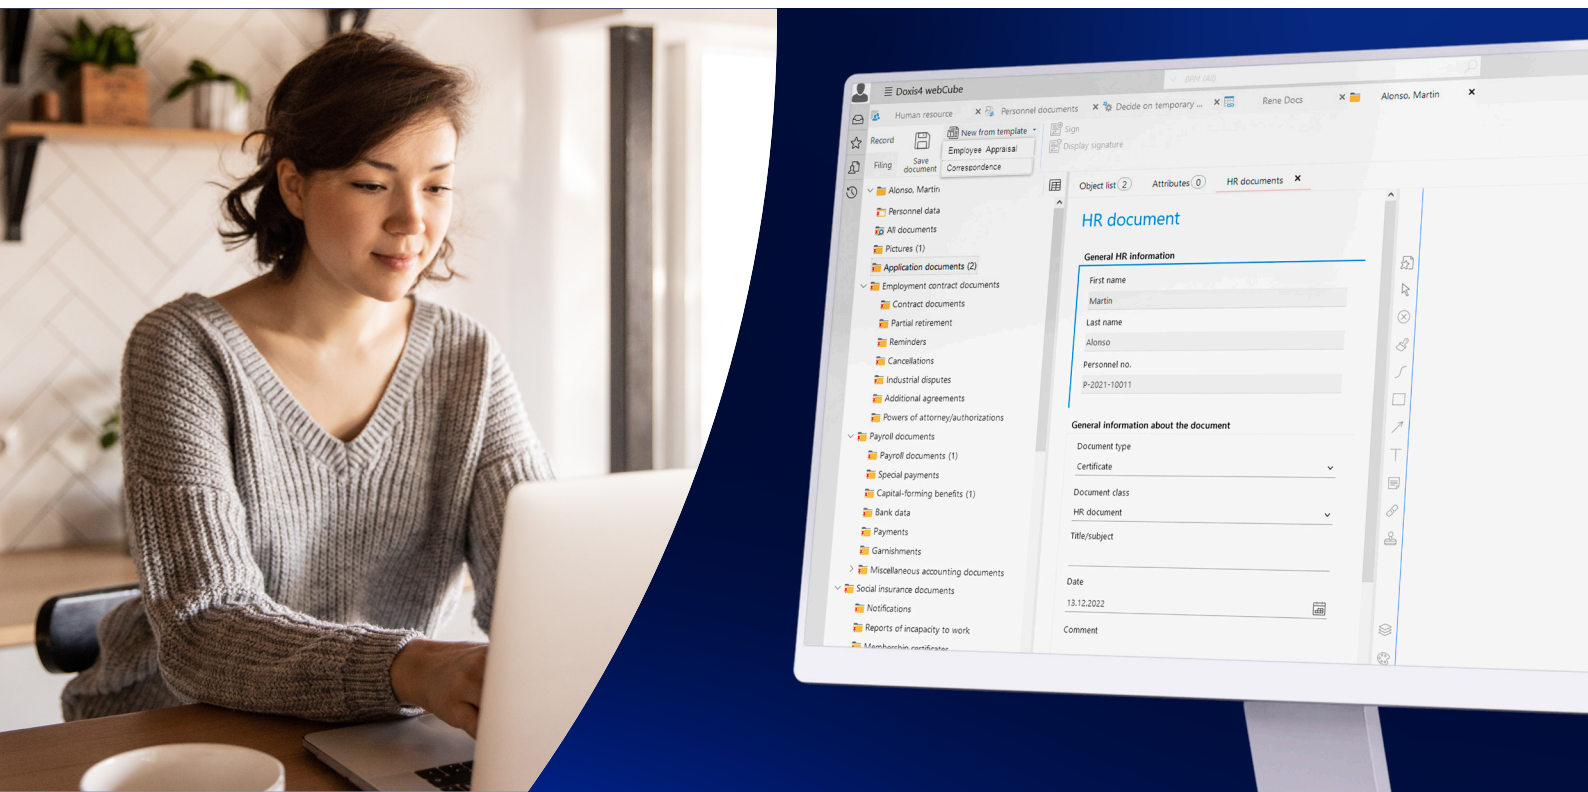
Doxis4 webCube

Human resource
Personnel documents
Decide on temporary ...
Rene Docs
Alonso, Martin

Record
Filing
Save document
New from template
Employee Appraisal
Correspondence
Sign
Display signature

Alonso, Martin
Personnel data
All documents
Pictures (1)
Application documents (2)
Employment contract documents
Contract documents
Partial retirement
Reminders
Cancellations
Industrial disputes
Additional agreements
Powers of attorney/authorizations
Payroll documents
Payroll documents (1)
Special payments
Capital-forming benefits (1)
Bank data
Payments
Garnishments
Miscellaneous accounting documents
Social insurance documents
Notifications
Reports of incapacity to work
Membership certificates

Object list 2
Attributes 0
HR documents

HR document

General HR information
First name
Martin
Last name
Alonso
Personnel no.
P-2021-10011

General information about the document
Document type
Certificate
Document class
HR document
Title/subject
Date
13.12.2022
Comment